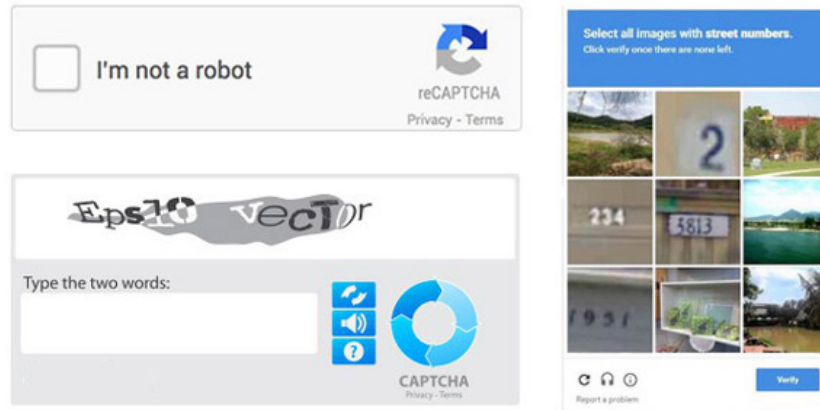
I'm not a robot

reCAPTCHA
Privacy - Terms

Eps10 vecTor

Type the two words:

CAPTCHA
Privacy - Terms

Select all images with street numbers.
Click verify once there are none left.

2

234

5813

1951

Verify

Report a problem